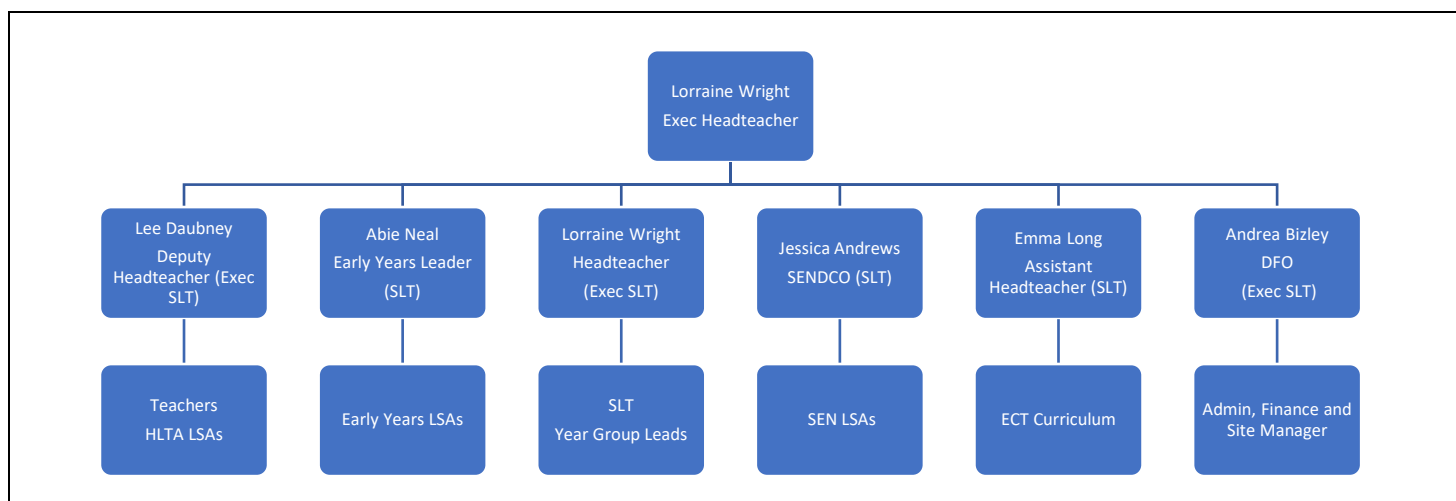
Lorraine Wright
Exec Headteacher

Lee Daubney
Deputy Headteacher (Exec SLT)

Abie Neal
Early Years Leader (SLT)

Lorraine Wright
Headteacher (Exec SLT)

Jessica Andrews
SENDCO (SLT)

Emma Long
Assistant Headteacher (SLT)

Andrea Bizley
DFO
(Exec SLT)

Teachers
HLTA LSAs

Early Years LSAs

SLT
Year Group Leads

SEN LSAs

ECT Curriculum

Admin, Finance and Site Manager